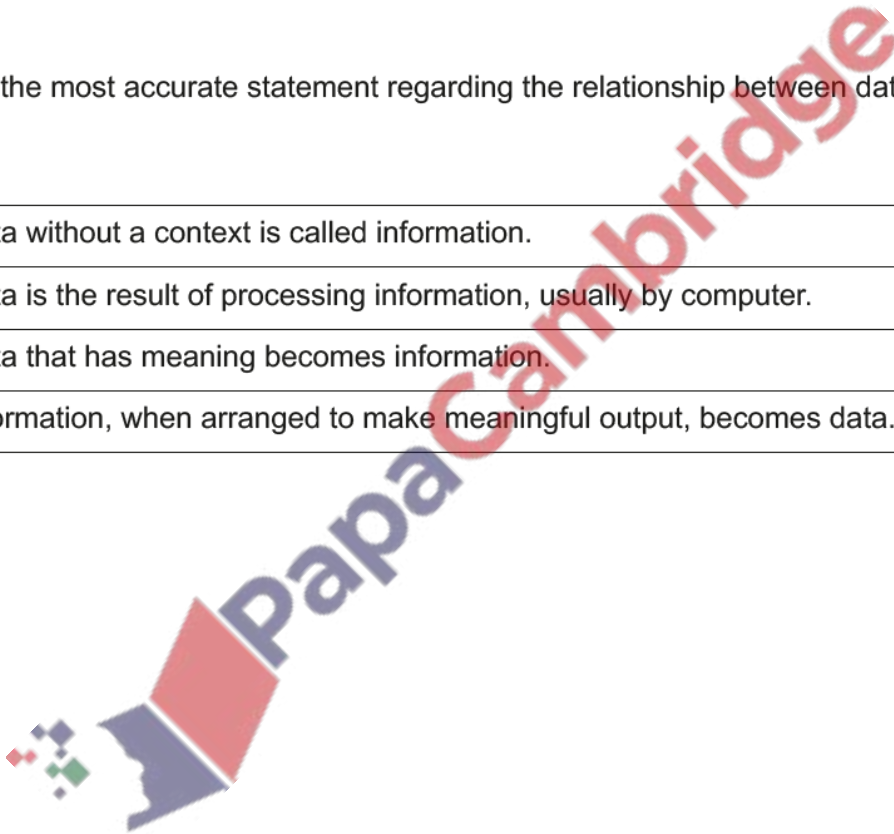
the most accurate statement regarding the relationship between dat

| |
|---|
| a without a context is called information. |
| a is the result of processing information, usually by computer. |
| a that has meaning becomes information. |
| ormation, when arranged to make meaningful output, becomes data. |

PapaCambridge